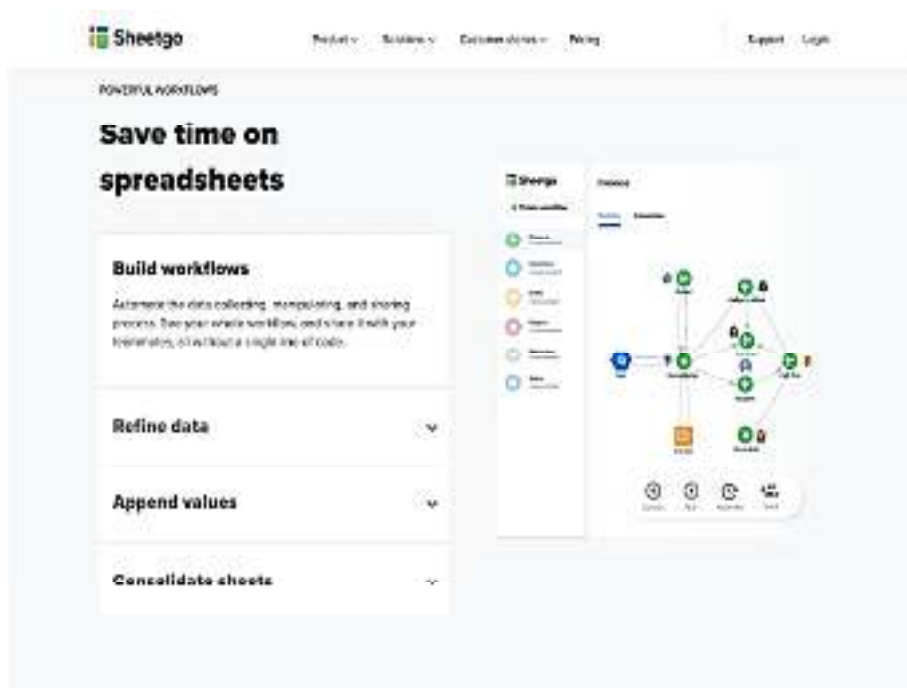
Sheetgo

Product Solutions Customer stories Pricing

Support Login

POWERFUL WORKFLOWS

Save time on spreadsheets

Build workflows

Automate the data collecting, manipulating, and storing process. See your whole workflow, and share it with your teammates, all without a single line of code.

Refine data

Append values

Consolidate sheets

Sheetgo